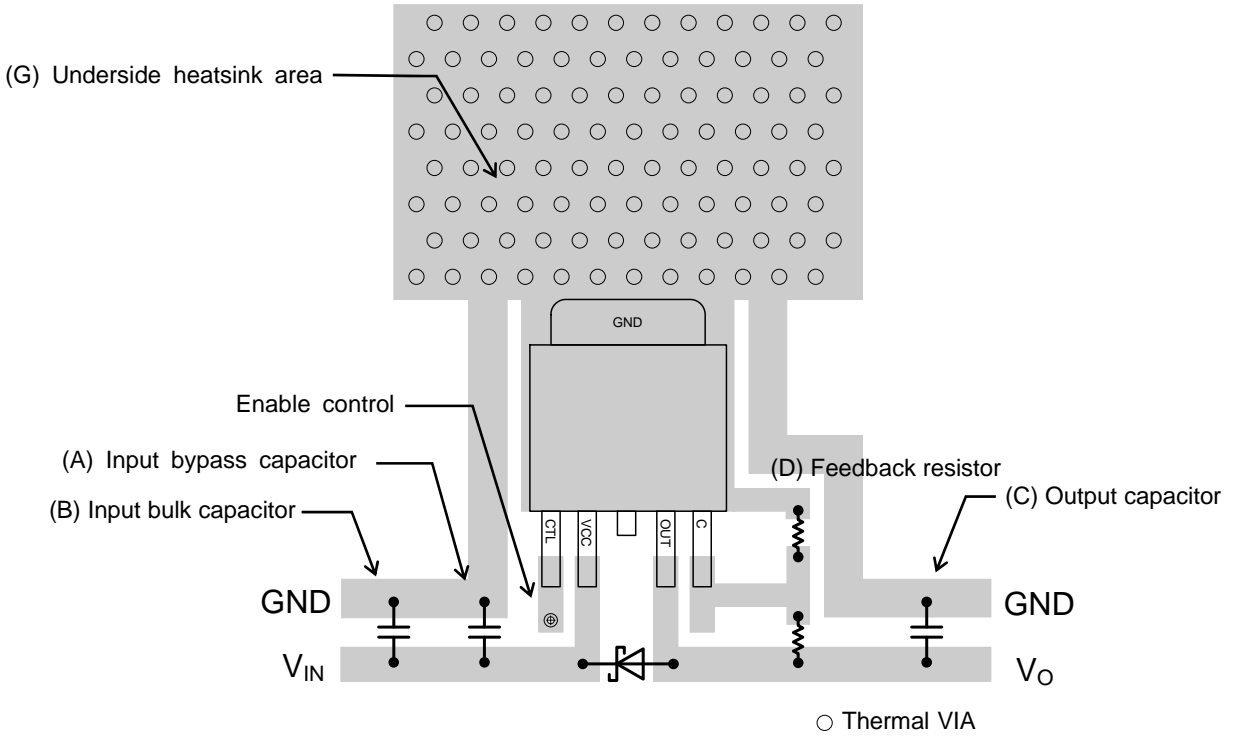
(G) Underside heatsink area

GND

Enable control

(A) Input bypass capacitor

(B) Input bulk capacitor

(D) Feedback resistor

(C) Output capacitor

CTL VCC OUT C

GND

GND

$V_{IN}$

$V_O$

○ Thermal VIA